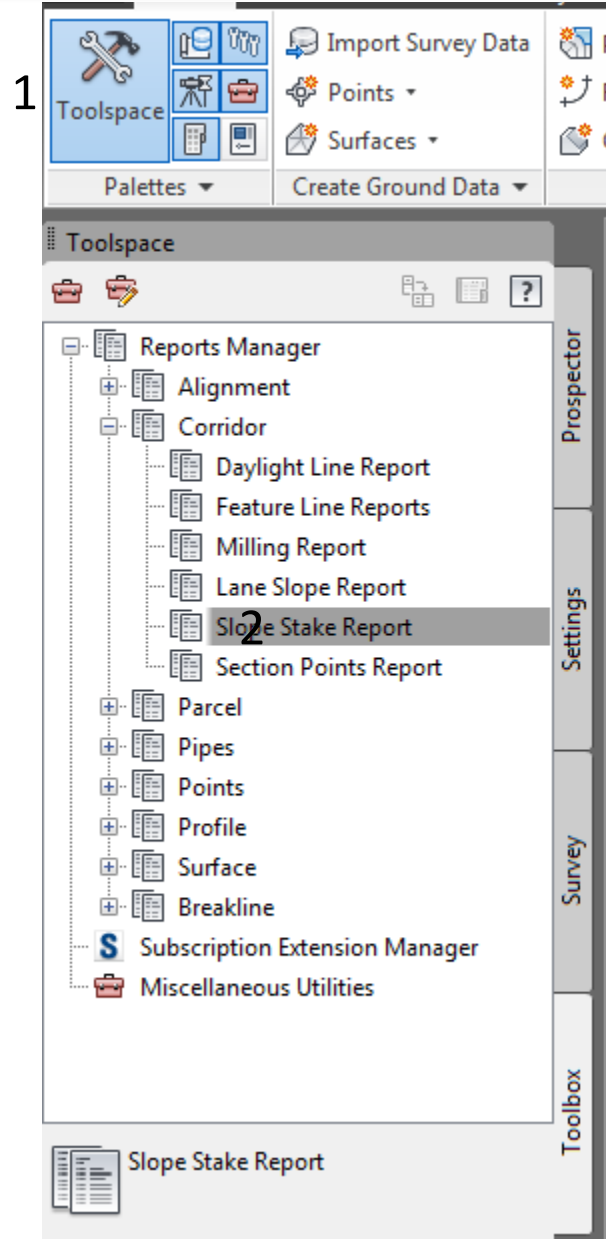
1

Toolspace

Import Survey Data

Points

Surfaces

Palettes

Create Ground Data

Toolspace

Reports Manager

Alignment

Corridor

Daylight Line Report

Feature Line Reports

Milling Report

Lane Slope Report

Slope Stake Report

2

Section Points Report

Parcel

Pipes

Points

Profile

Surface

Breakline

S Subscription Extension Manager

Miscellaneous Utilities

Slope Stake Report

Prospector

Settings

Survey

Toolbox